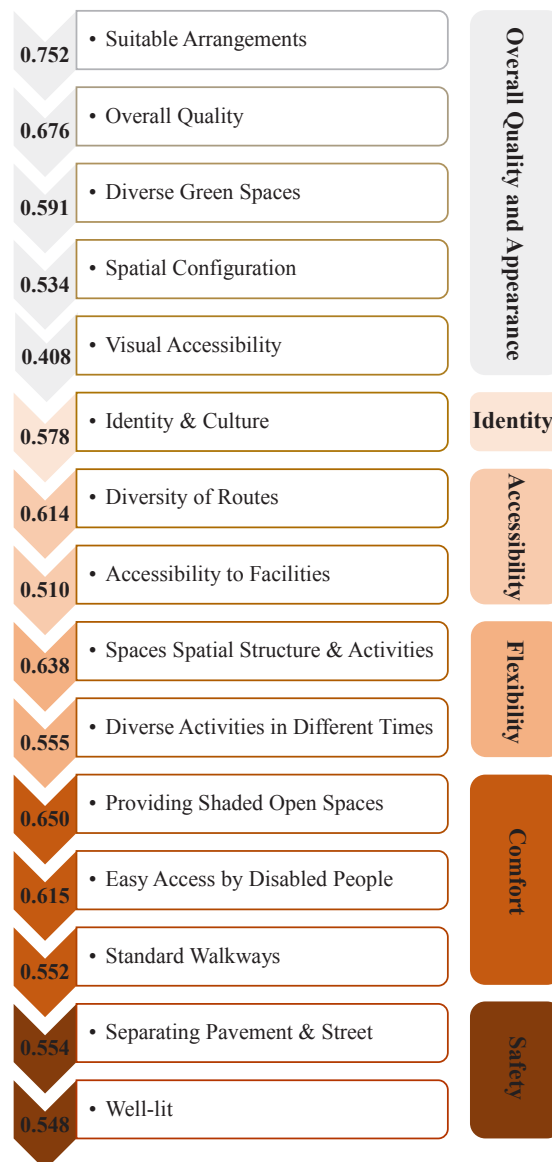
0.752
• Suitable Arrangements

0.676
• Overall Quality

0.591
• Diverse Green Spaces

0.534
• Spatial Configuration

0.408
• Visual Accessibility

Overall Quality and Appearance

0.578
• Identity & Culture

Identity

0.614
• Diversity of Routes

0.510
• Accessibility to Facilities

Accessibility

0.638
• Spaces Spatial Structure & Activities

0.555
• Diverse Activities in Different Times

Flexibility

0.650
• Providing Shaded Open Spaces

0.615
• Easy Access by Disabled People

0.552
• Standard Walkways

Comfort

0.554
• Separating Pavement & Street

0.548
• Well-lit

Safety